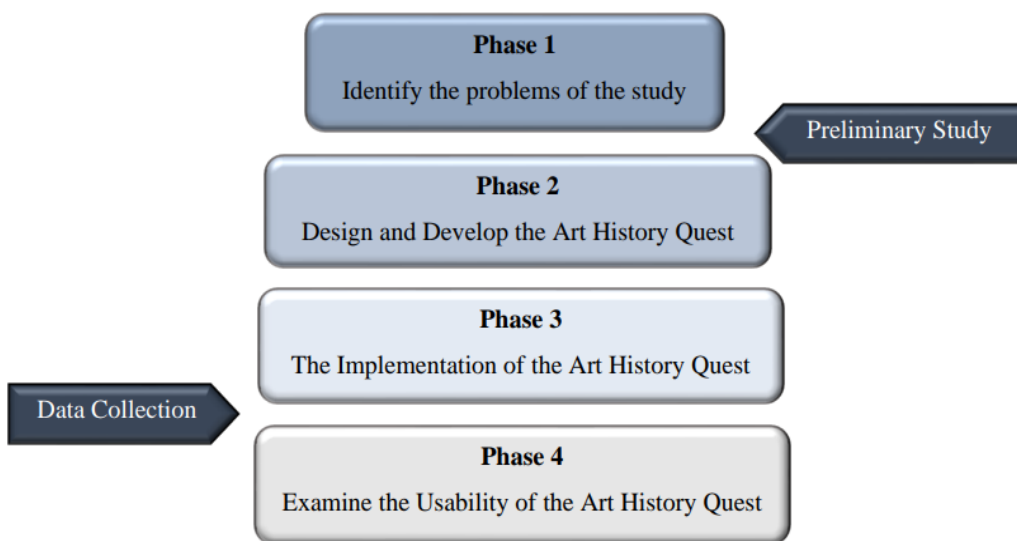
Phase 1
Identify the problems of the study

Preliminary Study

Phase 2
Design and Develop the Art History Quest

Phase 3
The Implementation of the Art History Quest

Data Collection

Phase 4
Examine the Usability of the Art History Quest